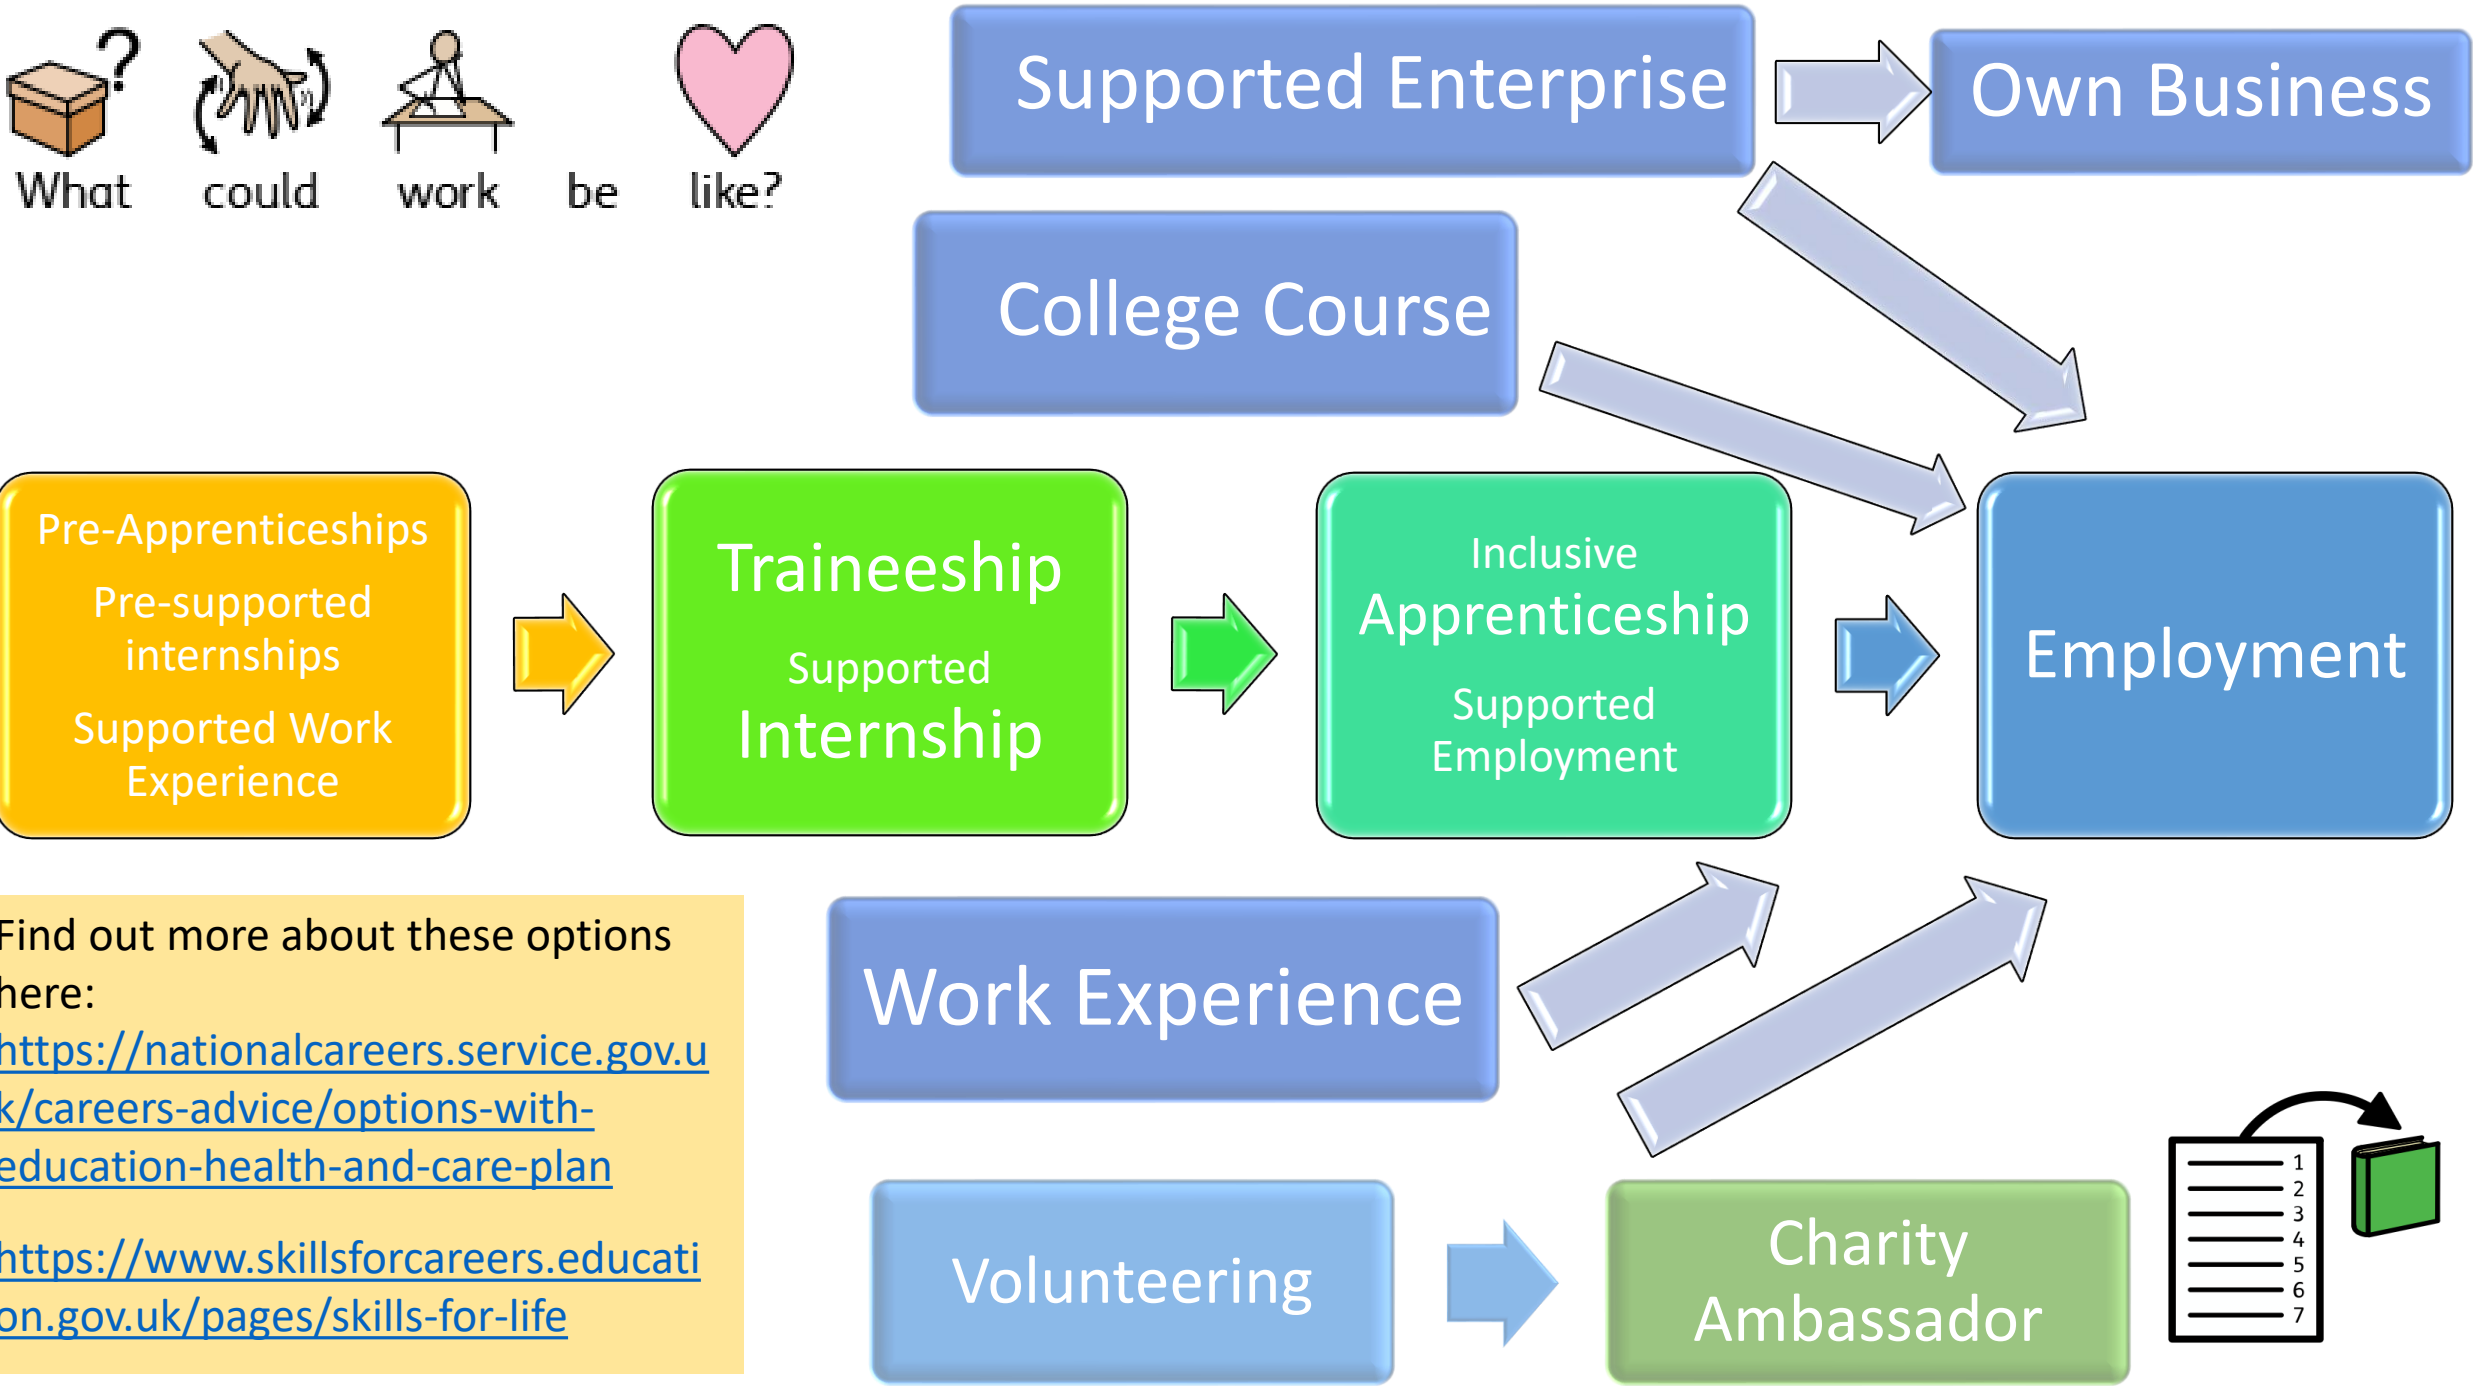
What could work be like?

Supported Enterprise

Own Business

College Course

Pre-Apprenticeships

Pre-supported internships

Supported Work Experience

Traineeship

Supported Internship

Inclusive Apprenticeship

Supported Employment

Employment

Find out more about these options here:
https://nationalcareers.service.gov.uk/careers-advice/options-with-education-health-and-care-plan

https://www.skillsforcareers.education.gov.uk/pages/skills-for-life

Work Experience

Volunteering

Charity Ambassador

1
2
3
4
5
6
7